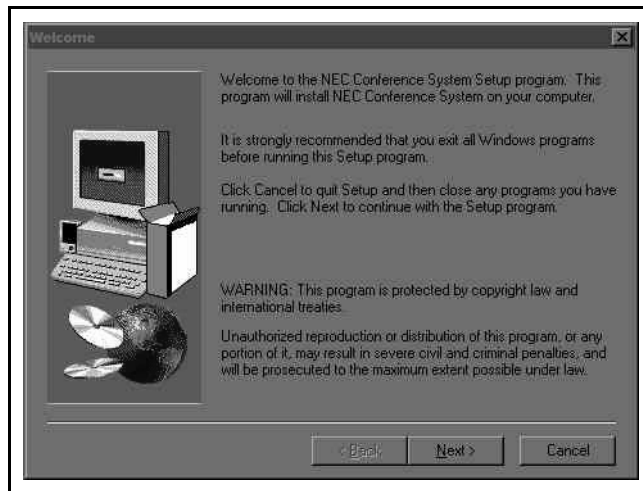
Welcome

Welcome to the NEC Conference System Setup program. This program will install NEC Conference System on your computer.

It is strongly recommended that you exit all Windows programs before running this Setup program.

Click Cancel to quit Setup and then close any programs you have running. Click Next to continue with the Setup program.

WARNING: This program is protected by copyright law and international treaties.

Unauthorized reproduction or distribution of this program, or any portion of it, may result in severe civil and criminal penalties, and will be prosecuted to the maximum extent possible under law.

< Back Next > Cancel